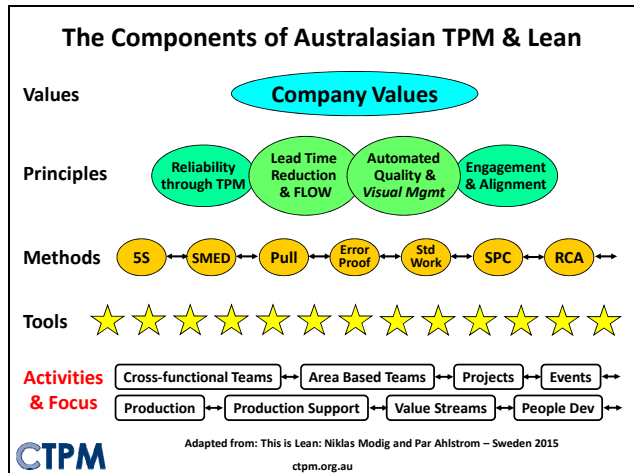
The Components of Australasian TPM & Lean

Values

Company Values

Principles

Reliability through TPM

Lead Time Reduction & FLOW

Automated Quality & *Visual Mgmt*

Engagement & Alignment

Methods

5S

SMED

Pull

Error Proof

Std Work

SPC

RCA

Tools

Activities & Focus

Cross-functional Teams

Area Based Teams

Projects

Events

Production

Production Support

Value Streams

People Dev

CTPM

Adapted from: This is Lean: Niklas Modig and Par Ahlstrom – Sweden 2015

ctpm.org.au